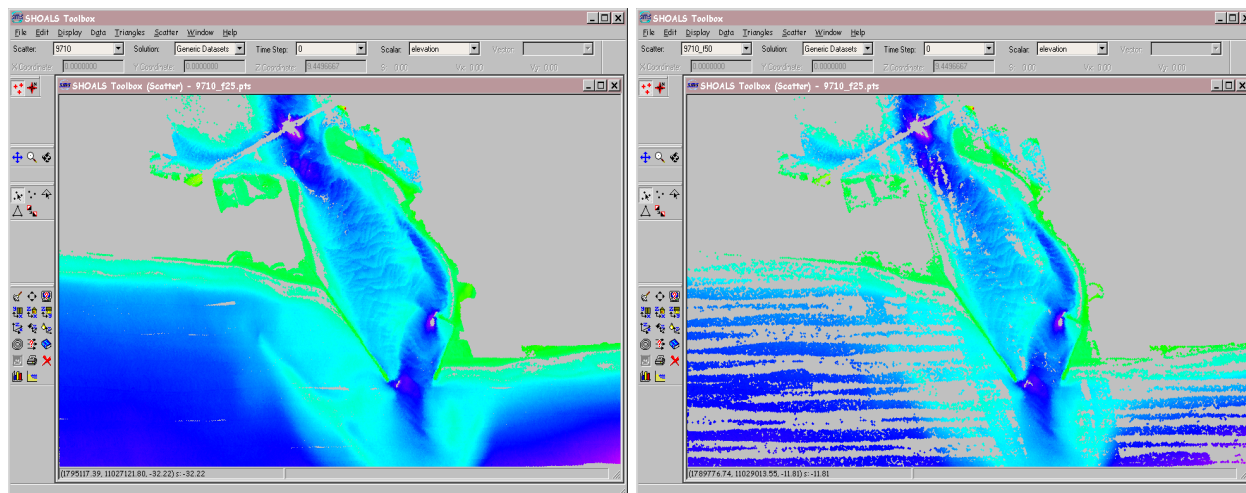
SHOALS Toolbox

File Edit Display Data Triangles Scatter Window Help

Scatter: 9710 Solution: Generic Datasets Time Step: 0 Scalar: elevation Vector:

X Coordinate: 0.0000000 Y Coordinate: 0.0000000 Z Coordinate: 8.4466667 S: 0.00 Vx: 0.00 Vy: 0.00

SHOALS Toolbox (Scatter) - 9710_f25.pts

(1795117.39, 11027121.80, -32.22) s: -32.22

SHOALS Toolbox

File Edit Display Data Triangles Scatter Window Help

Scatter: 9710_f50 Solution: Generic Datasets Time Step: 0 Scalar: elevation Vector:

X Coordinate: 0.0000000 Y Coordinate: 0.0000000 Z Coordinate: 8.4466667 S: 0.00 Vx: 0.00 Vy: 0.00

SHOALS Toolbox (Scatter) - 9710_f25.pts

(1789776.74, 11029013.55, -11.81) s: -11.81